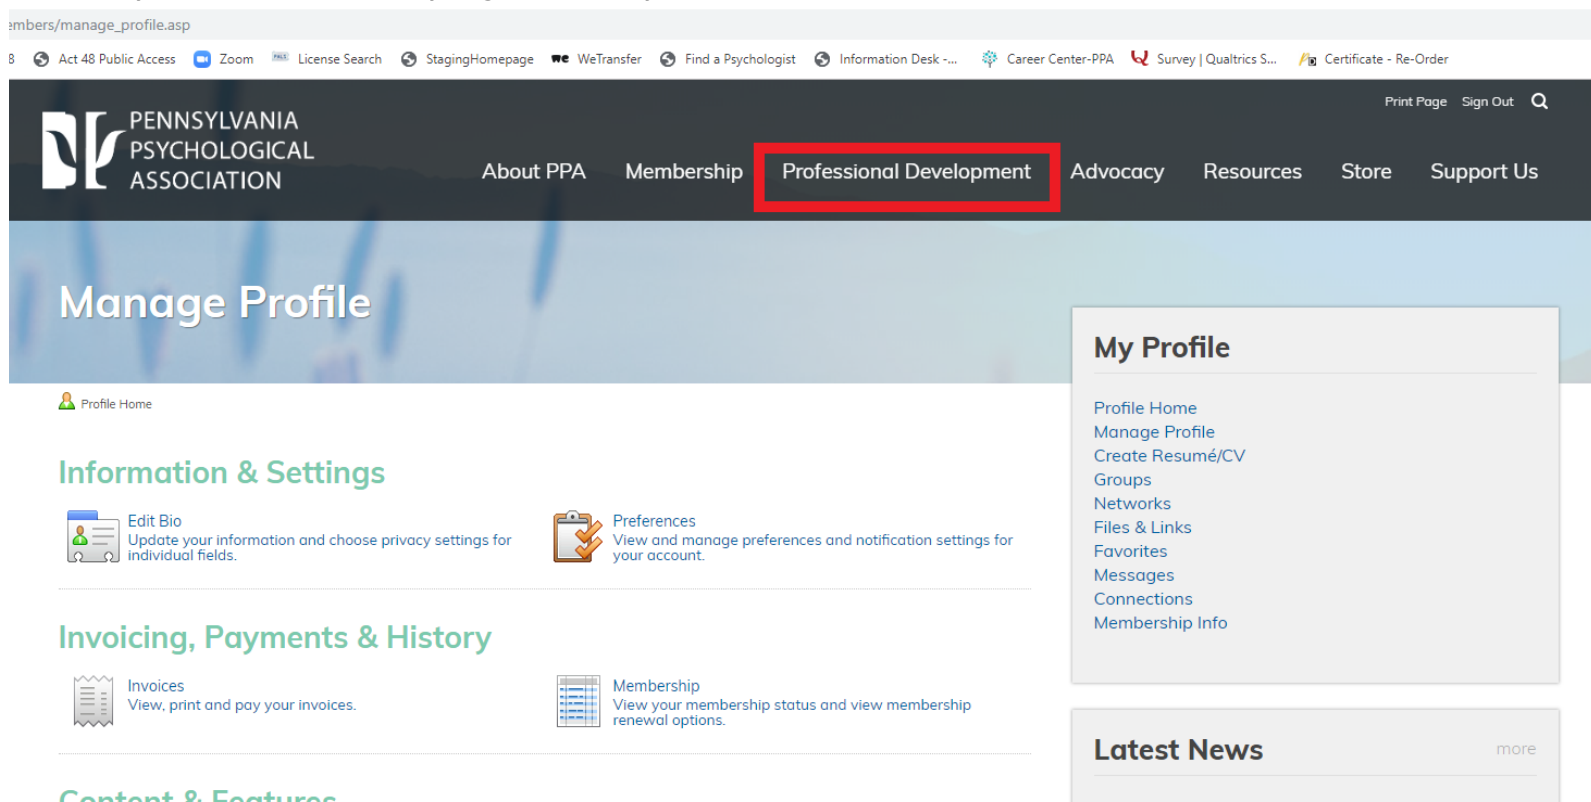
embers/manage_profile.asp

B Act 48 Public Access Zoom License Search StagingHomepage WeTransfer Find a Psychologist Information Desk -... Career Center-PPA Survey | Qualtrics S... Certificate - Re-Order

PENNSYLVANIA PSYCHOLOGICAL ASSOCIATION

Print Page Sign Out

About PPA Membership Professional Development Advocacy Resources Store Support Us

Manage Profile

Profile Home

Information & Settings

Edit Bio
Update your information and choose privacy settings for individual fields.

Preferences
View and manage preferences and notification settings for your account.

Invoicing, Payments & History

Invoices
View, print and pay your invoices.

Membership
View your membership status and view membership renewal options.

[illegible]

My Profile

Profile Home
Manage Profile
Create Resumé/CV
Groups
Networks
Files & Links
Favorites
Messages
Connections
Membership Info

Latest News
more